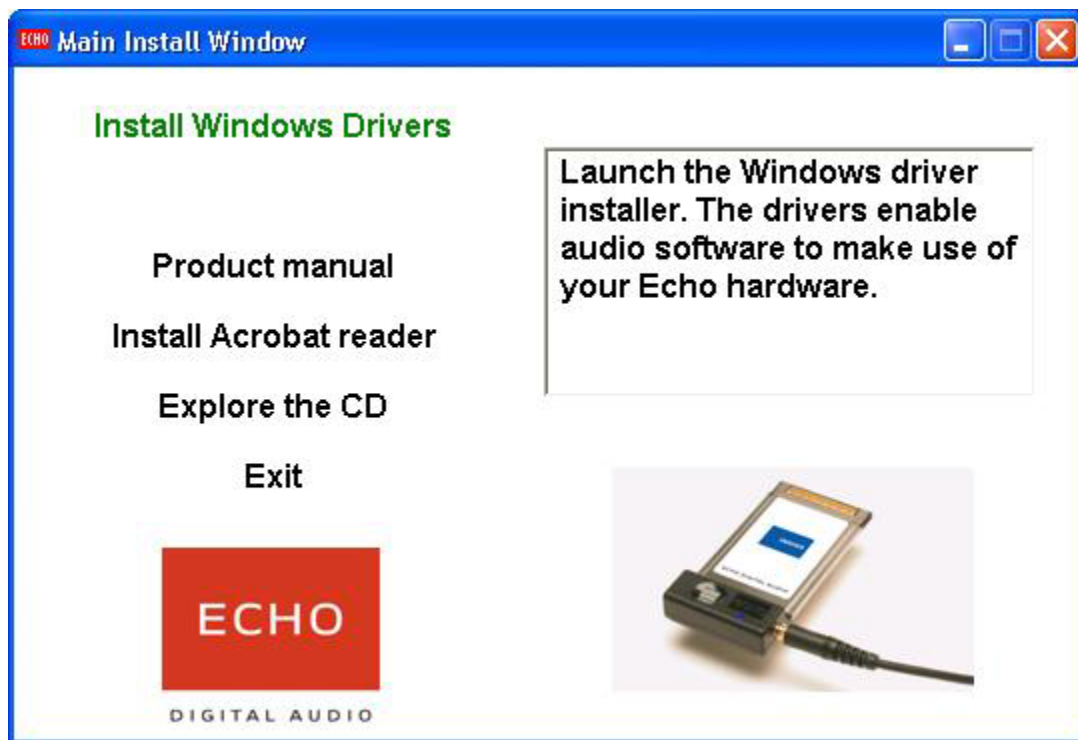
ECHO Main Install Window

Install Windows Drivers

Launch the Windows driver installer. The drivers enable audio software to make use of your Echo hardware.

Product manual

Install Acrobat reader

Explore the CD

Exit

ECHO
DIGITAL AUDIO